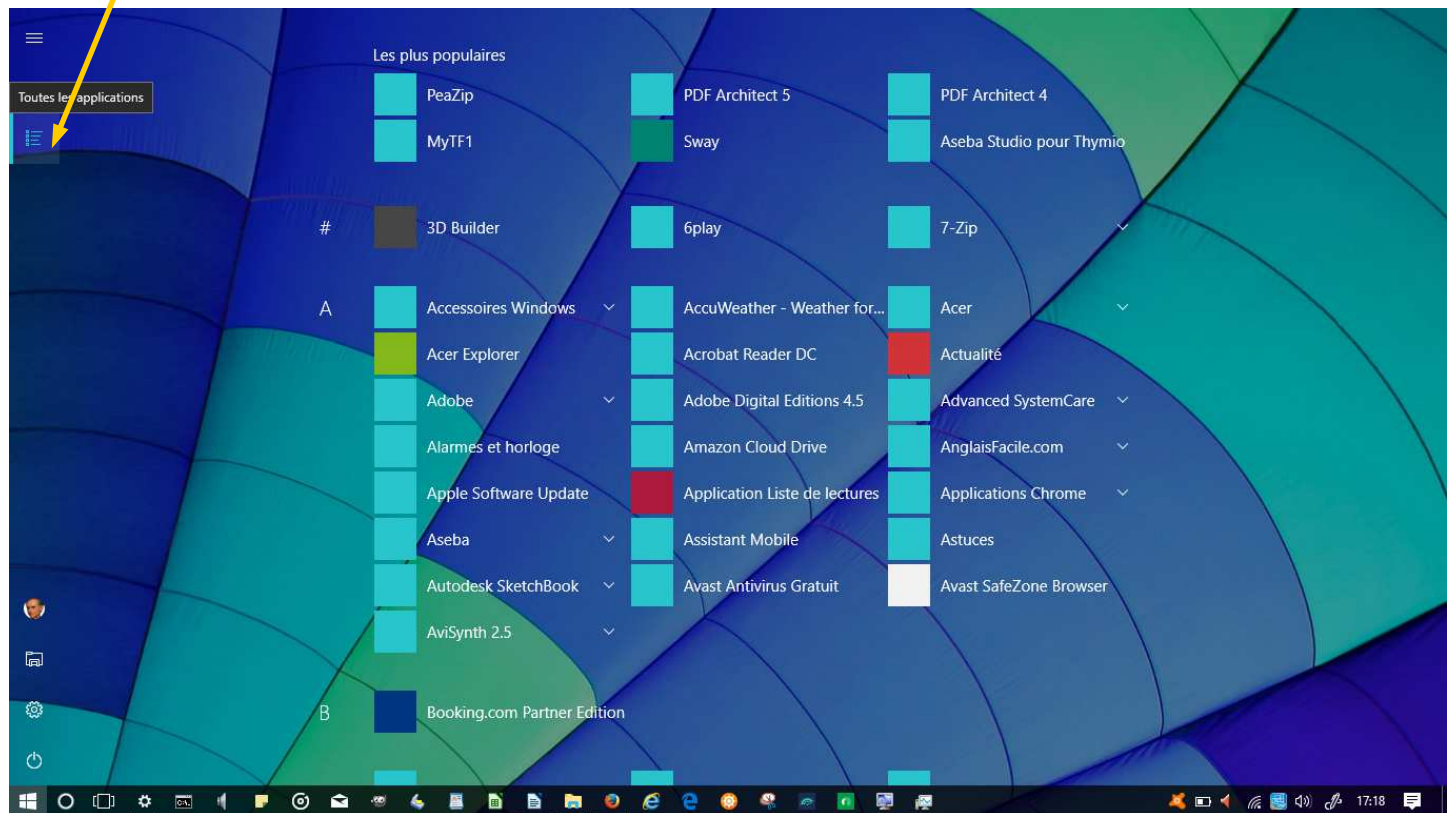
Toutes les applications

Les plus populaires

PeaZip
MyTF1

PDF Architect 5
Sway

PDF Architect 4
Aseba Studio pour Thymio

#

3D Builder

6play

7-Zip

A

Accessoires Windows
Acer Explorer
Adobe
Alarmes et horloge
Apple Software Update
Aseba
Autodesk SketchBook
AviSynth 2.5

AccuWeather - Weather for...
Acrobat Reader DC
Adobe Digital Editions 4.5
Amazon Cloud Drive
Application Liste de lectures
Assistant Mobile
Avast Antivirus Gratuit

Acer
Actualité
Advanced SystemCare
AnglaisFacile.com
Applications Chrome
Astuces
Avast SafeZone Browser

B

Booking.com Partner Edition

17:18